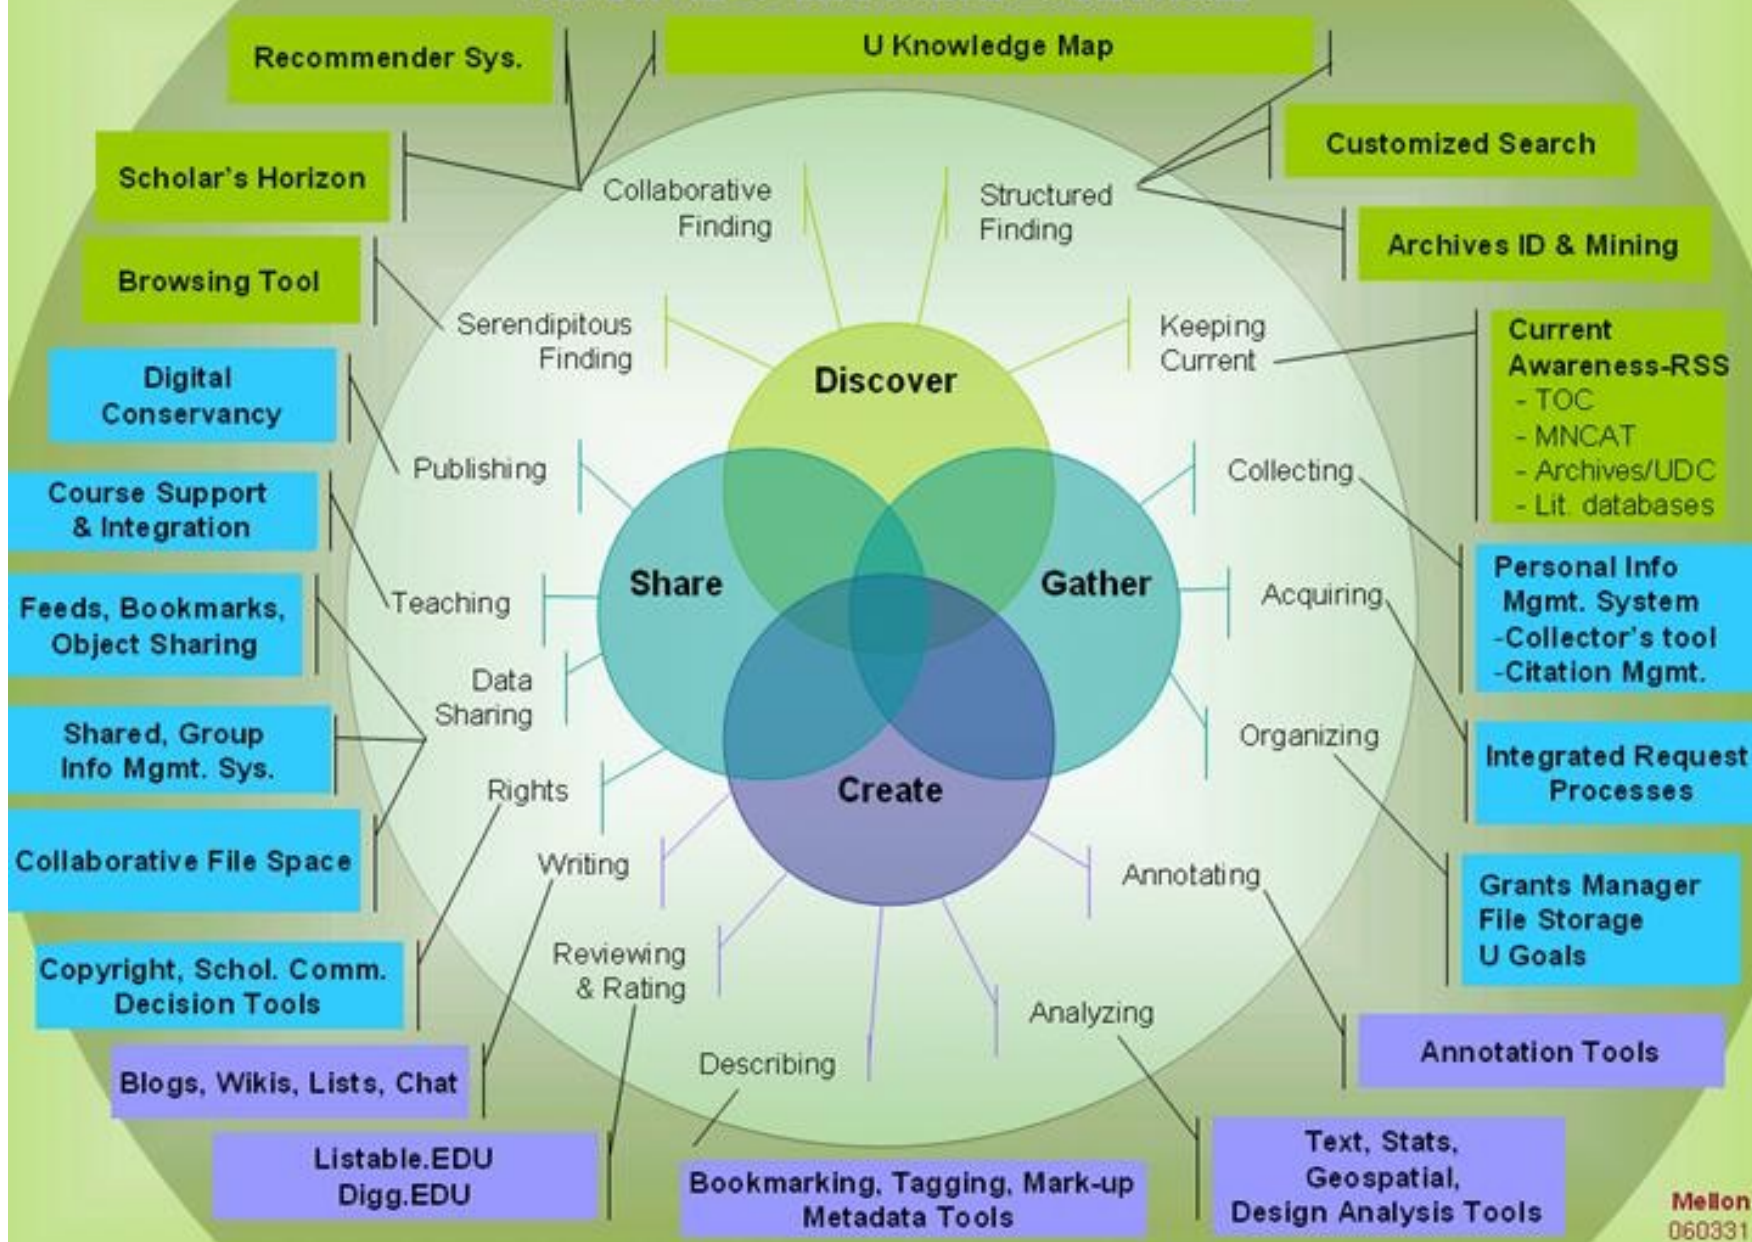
Recommender Sys.

U Knowledge Map

Customized Search

Scholar's Horizon

Archives ID & Mining

Browsing Tool

Collaborative Finding

Structured Finding

Serendipitous Finding

Keeping Current

Current Awareness-RSS
- TOC
- MNCAT
- Archives/UDC
- Lit. databases

Digital Conservancy

Discover

Publishing

Collecting

Course Support & Integration

Share

Gather

Teaching

Acquiring

Personal Info Mgmt. System
-Collector's tool
-Citation Mgmt.

Feeds, Bookmarks, Object Sharing

Data Sharing

Organizing

Shared, Group Info Mgmt. Sys.

Integrated Request Processes

Rights

Create

Collaborative File Space

Writing

Annotating

Grants Manager
File Storage
U Goals

Copyright, Schol. Comm. Decision Tools

Reviewing & Rating

Analyzing

Describing

Annotation Tools

Blogs, Wikis, Lists, Chat

Listable.EDU
Digg.EDU

Bookmarking, Tagging, Mark-up
Metadata Tools

Text, Stats, Geospatial, Design Analysis Tools

Mellon
060331